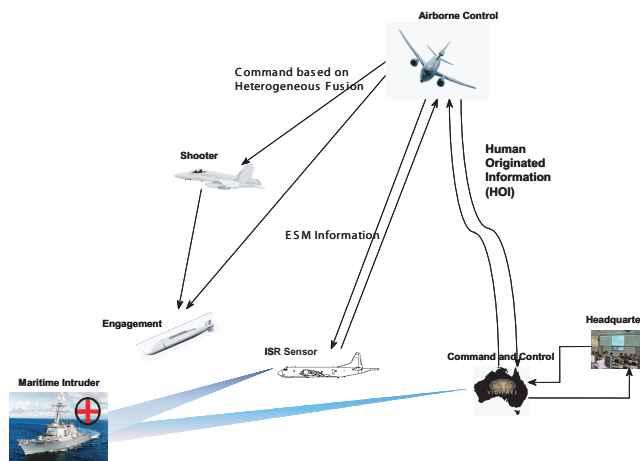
Airborne Control

Command based on Heterogeneous Fusion

Human Originated Information (HOI)

Shooter

ESM Information

Engagement

ISR Sensor

Command and Control

Headquarte

Maritime Intruder

VIGILARE